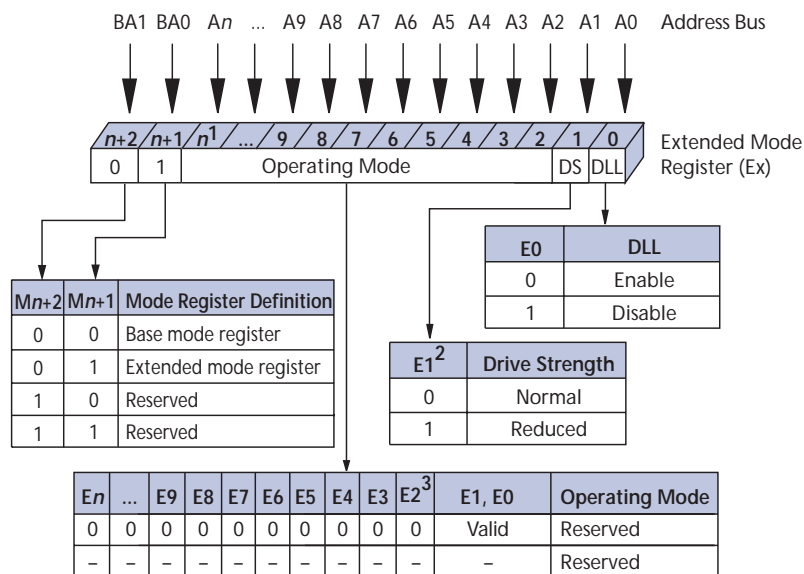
BA1 BA0 A$n$ ... A9 A8 A7 A6 A5 A4 A3 A2 A1 A0 Address Bus

$n$+2 $n$+1 $n^1$ ... 9 8 7 6 5 4 3 2 1 0

Extended Mode Register (Ex)

0 1 Operating Mode DS DLL

| E0 | DLL |
|---|---|
| 0 | Enable |
| 1 | Disable |

| M$n$+2 | M$n$+1 | Mode Register Definition |
|---|---|---|
| 0 | 0 | Base mode register |
| 0 | 1 | Extended mode register |
| 1 | 0 | Reserved |
| 1 | 1 | Reserved |

| $E1^2$ | Drive Strength |
|---|---|
| 0 | Normal |
| 1 | Reduced |

| E$n$ | ... | E9 | E8 | E7 | E6 | E5 | E4 | E3 | $E2^3$ | E1, E0 | Operating Mode |
|---|---|---|---|---|---|---|---|---|---|---|---|
| 0 | 0 | 0 | 0 | 0 | 0 | 0 | 0 | 0 | 0 | Valid | Reserved |
| – | – | – | – | – | – | – | – | – | – | – | Reserved |